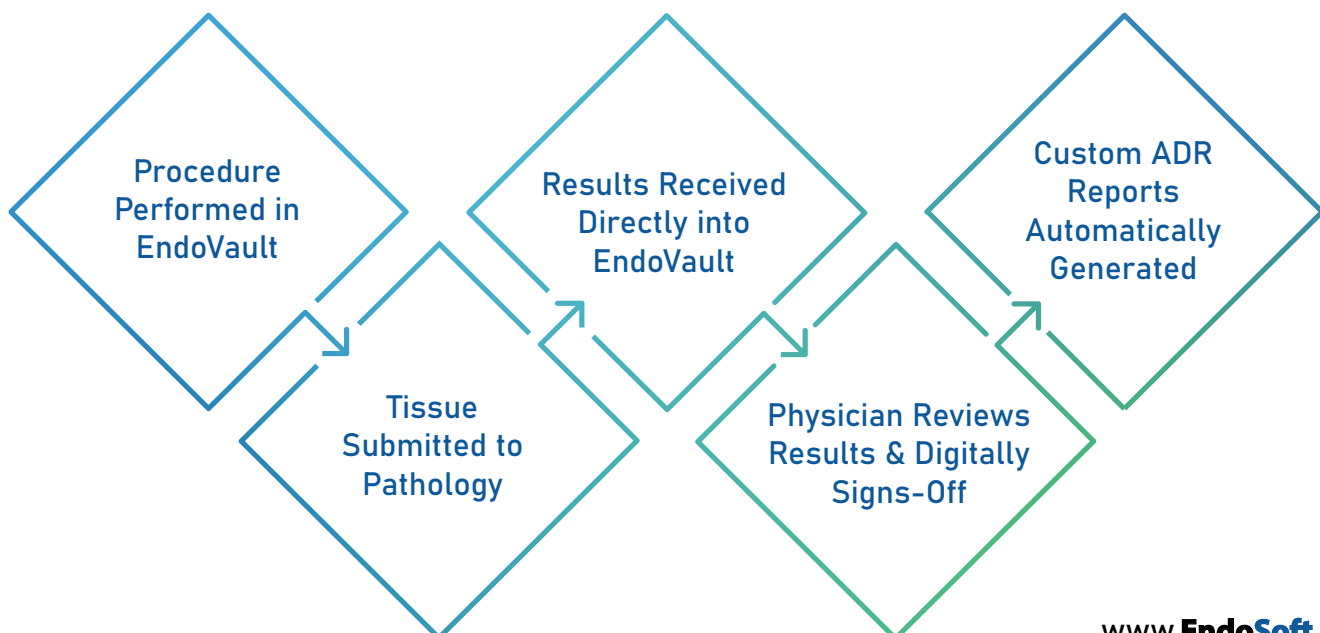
Procedure Performed in EndoVault

Tissue Submitted to Pathology

Results Received Directly into EndoVault

Physician Reviews Results & Digitally Signs-Off

Custom ADR Reports Automatically Generated

www.EndoSoft